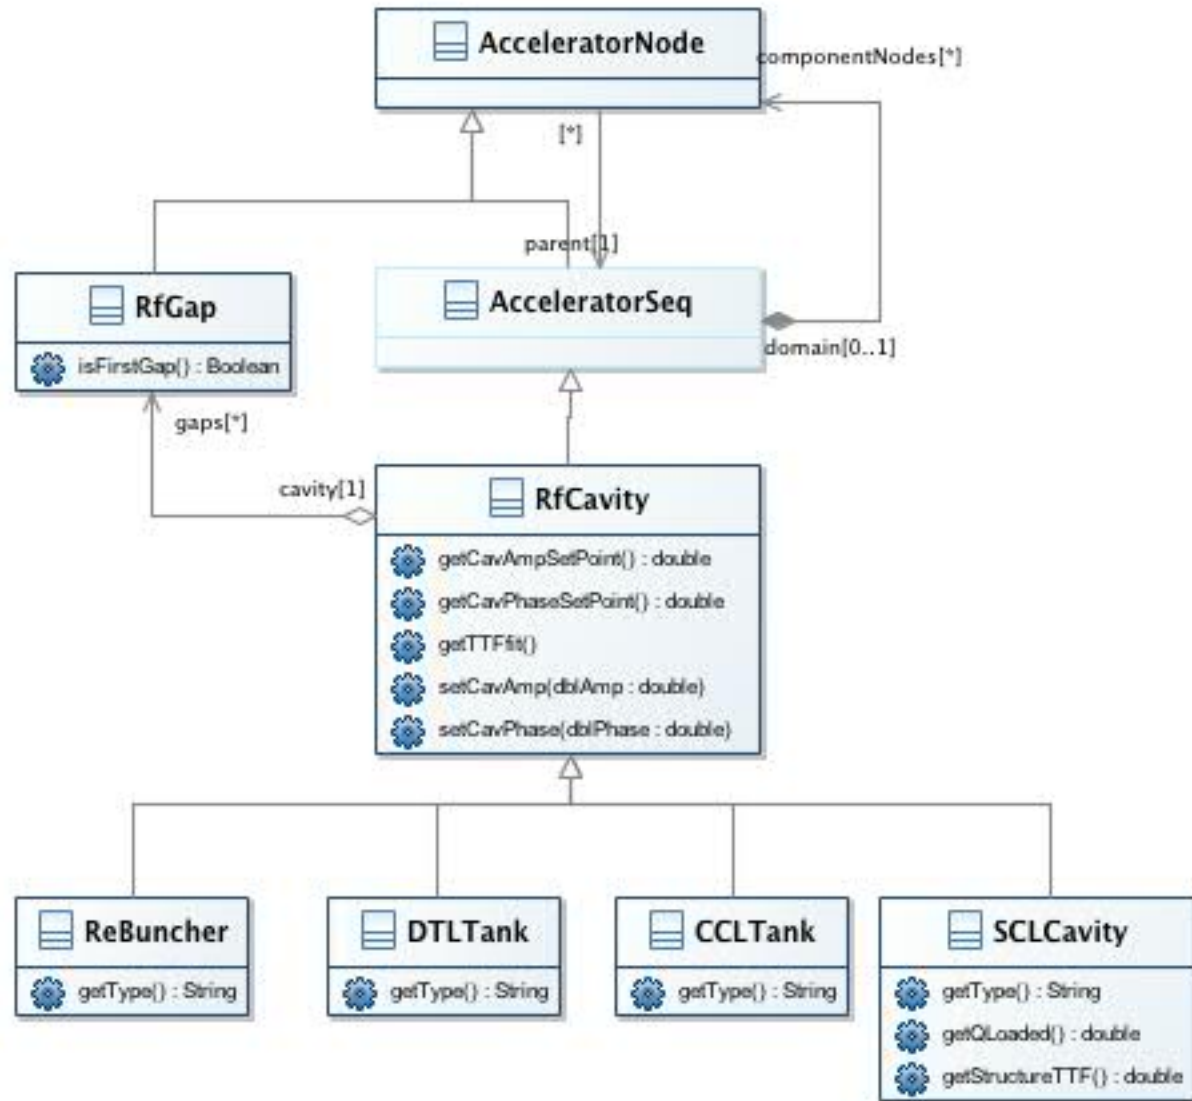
AcceleratorNode

componentNodes[*]

[*]

parent[1]

RfGap

isFirstGap() : Boolean

AcceleratorSeq

domain[0..1]

gaps[*]

cavity[1]

RfCavity

getCavAmpSetPoint() : double
getCavPhaseSetPoint() : double
getTTFfit()
setCavAmp(dblAmp : double)
setCavPhase(dblPhase : double)

ReBuncher

getType() : String

DTLTank

getType() : String

CCLTank

getType() : String

SCLCavity

getType() : String
getQLoaded() : double
getStructureTTF() : double